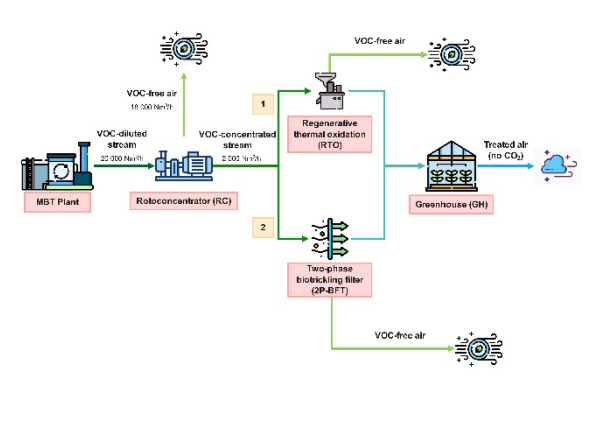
VOC-free air

VOC-free air

18 000 Nm³/h

1

VOC-diluted stream

VOC-concentrated stream

Regenerative thermal oxidation (RTO)

20 000 Nm³/h

2 000 Nm³/h

Treated air (no $CO_2$)

MBT Plant

Rotoconcentrator (RC)

Greenhouse (GH)

2

Two-phase biotrickling filter (2P-BFT)

VOC-free air